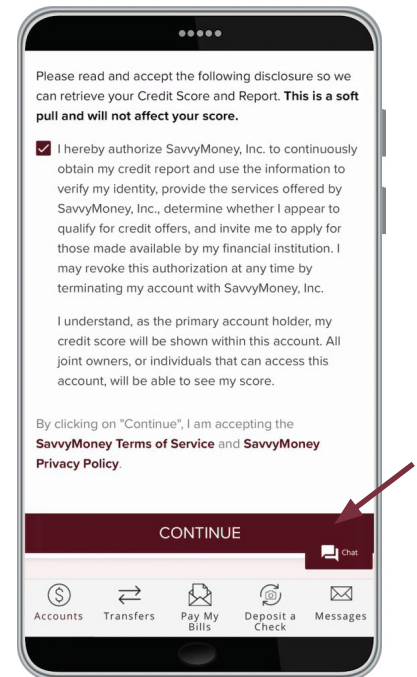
Please read and accept the following disclosure so we can retrieve your Credit Score and Report. **This is a soft pull and will not affect your score.**

I hereby authorize SavvyMoney, Inc. to continuously obtain my credit report and use the information to verify my identity, provide the services offered by SavvyMoney, Inc., determine whether I appear to qualify for credit offers, and invite me to apply for those made available by my financial institution. I may revoke this authorization at any time by terminating my account with SavvyMoney, Inc.

I understand, as the primary account holder, my credit score will be shown within this account. All joint owners, or individuals that can access this account, will be able to see my score.

By clicking on "Continue", I am accepting the **SavvyMoney Terms of Service** and **SavvyMoney Privacy Policy**.

CONTINUE

Chat

Accounts

Transfers

Pay My Bills

Deposit a Check

Messages